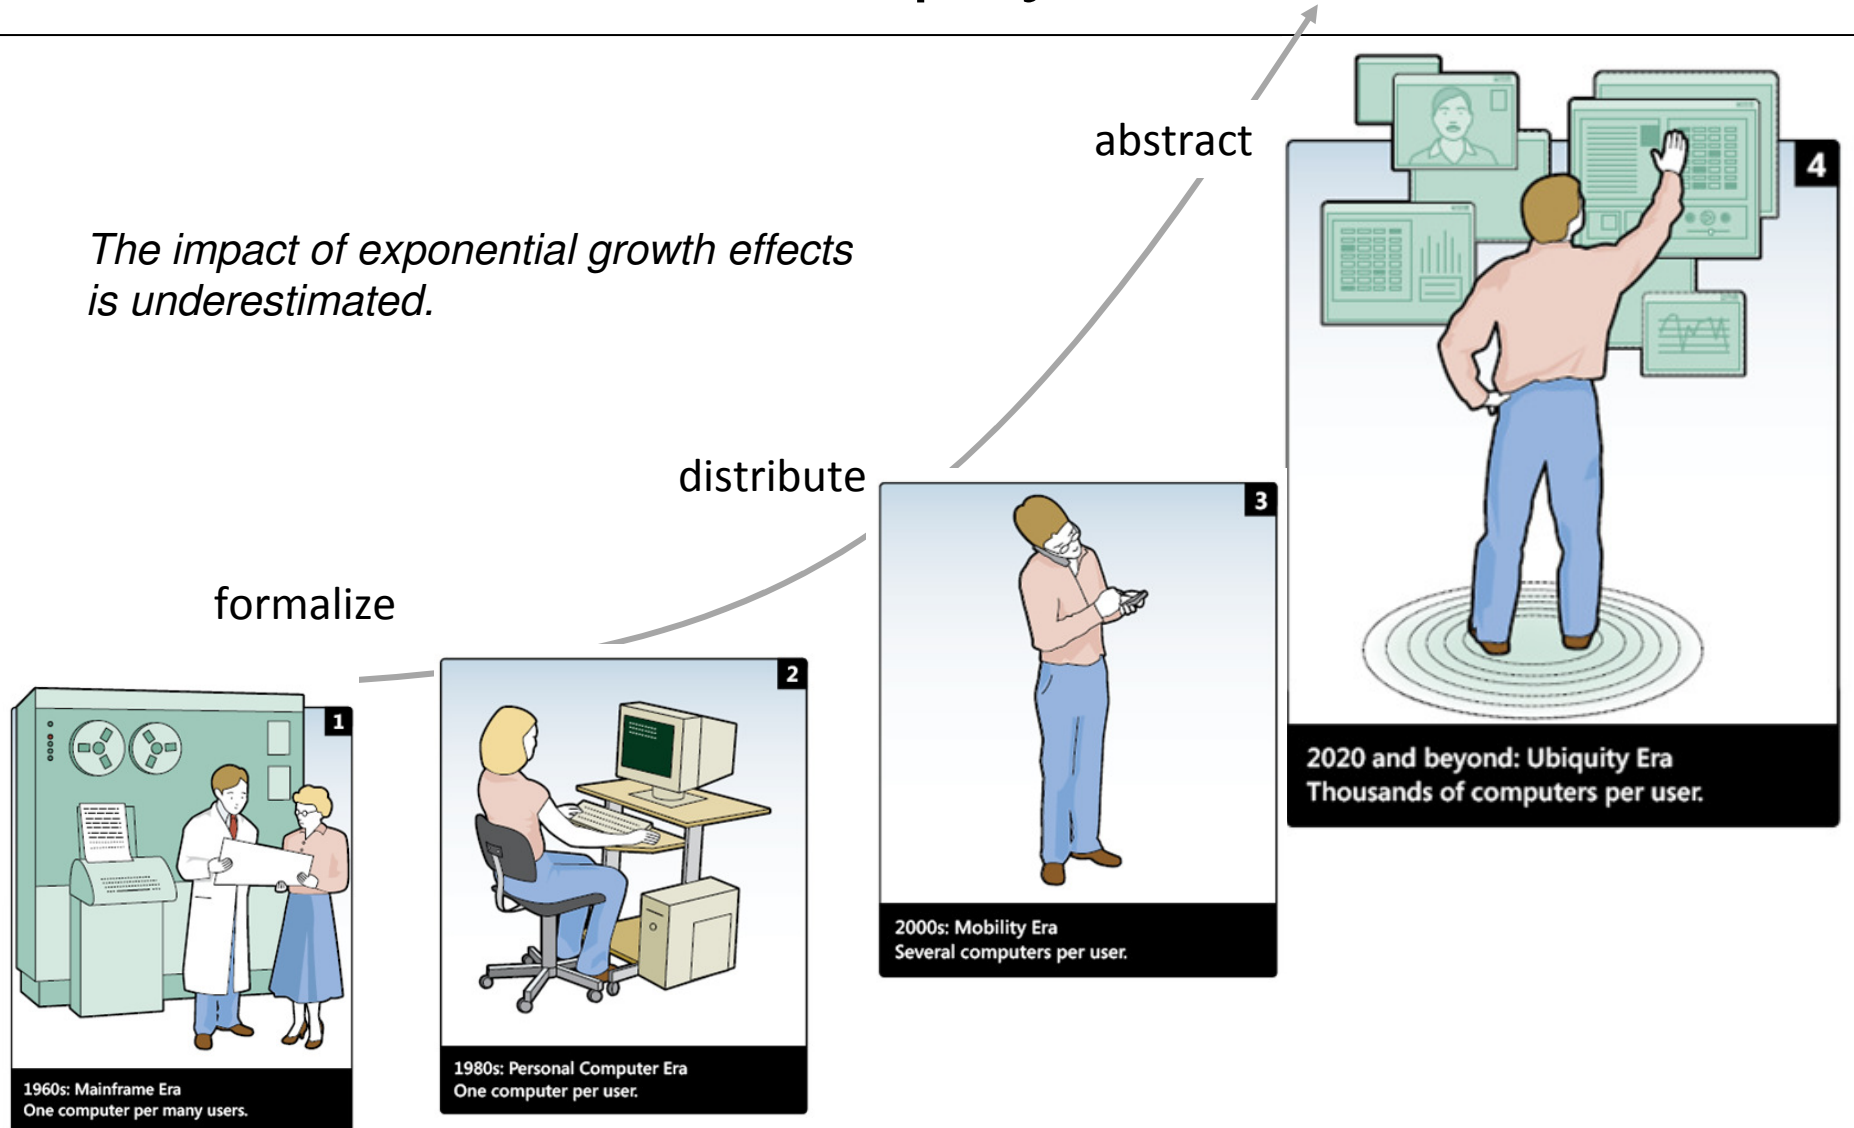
The impact of exponential growth effects is underestimated.

abstract

distribute

formalize

1

1960s: Mainframe Era
One computer per many users.

2

1980s: Personal Computer Era
One computer per user.

3

2000s: Mobility Era
Several computers per user.

4

2020 and beyond: Ubiquity Era
Thousands of computers per user.